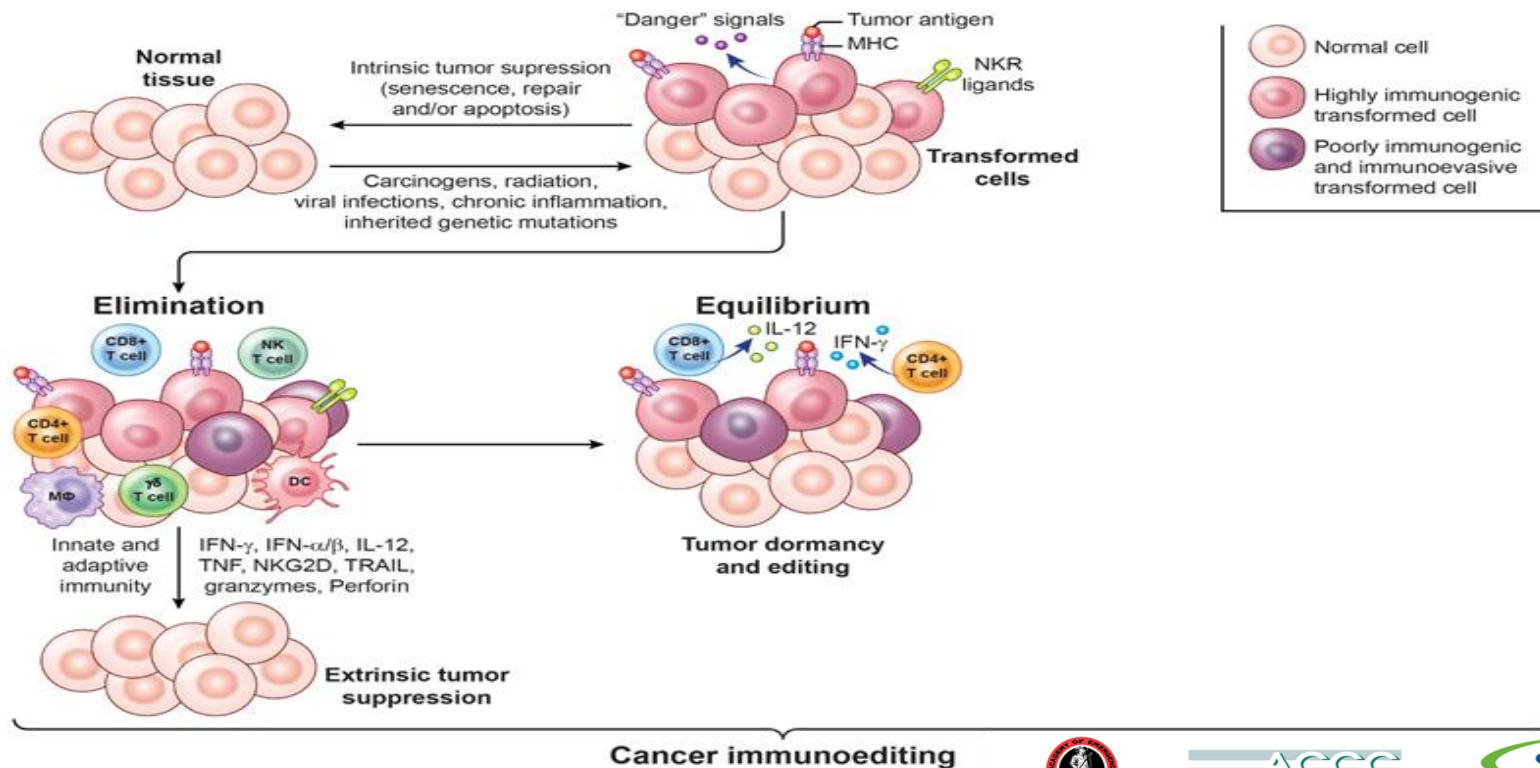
"Danger" signals
Tumor antigen
MHC
NKR ligands

Normal cell
Highly immunogenic transformed cell
Poorly immunogenic and immunoevasive transformed cell

Normal tissue

Intrinsic tumor supression (senescence, repair and/or apoptosis)

Carcinogens, radiation, viral infections, chronic inflammation, inherited genetic mutations

Transformed cells

Elimination

CD8+ T cell
NK T cell
CD4+ T cell
MΦ
γδ T cell
DC

Innate and adaptive immunity

IFN-γ, IFN-α/β, IL-12, TNF, NKG2D, TRAIL, granzymes, Perforin

Extrinsic tumor suppression

Equilibrium

CD8+ T cell
IL-12
IFN-γ
CD4+ T cell

Tumor dormancy and editing

Cancer immunoediting

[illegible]
ACCC